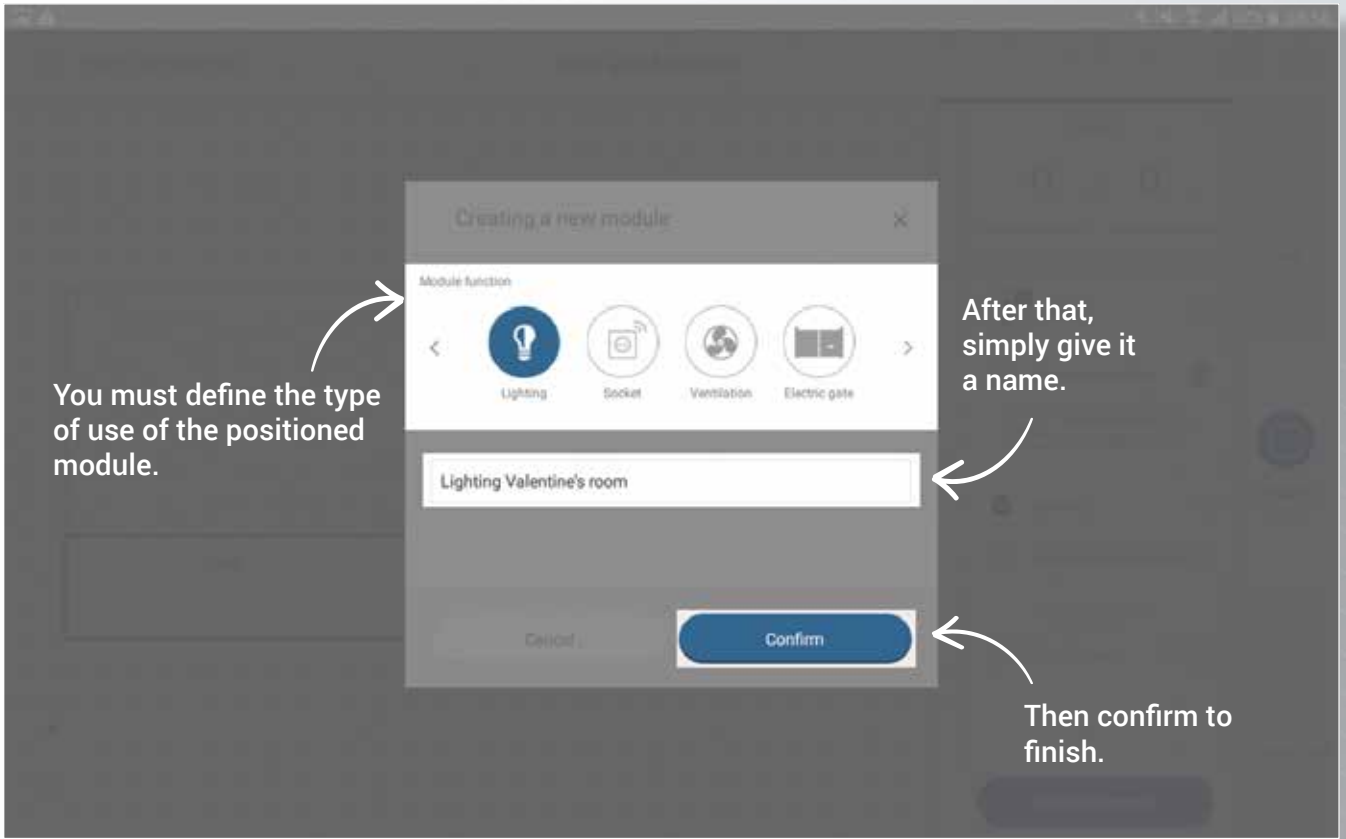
Creating a new module

Module function

Lighting

Socket

Ventilation

Electric gate

Lighting Valentine's room

Cancel

Confirm

You must define the type of use of the positioned module.

After that, simply give it a name.

Then confirm to finish.